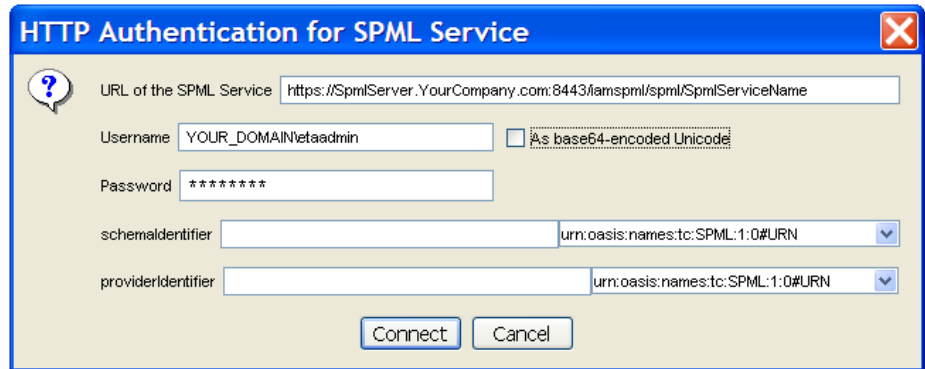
HTTP Authentication for SPML Service

URL of the SPML Service https://SpmlServer.YourCompany.com:8443/iamspml/spml/SpmlServiceName

Username YOUR_DOMAIN\etaadmin

As base64-encoded Unicode

Password ********

schemaIdentifier urn:oasis:names:tc:SPML:1:0#URN

providerIdentifier urn:oasis:names:tc:SPML:1:0#URN

Connect Cancel